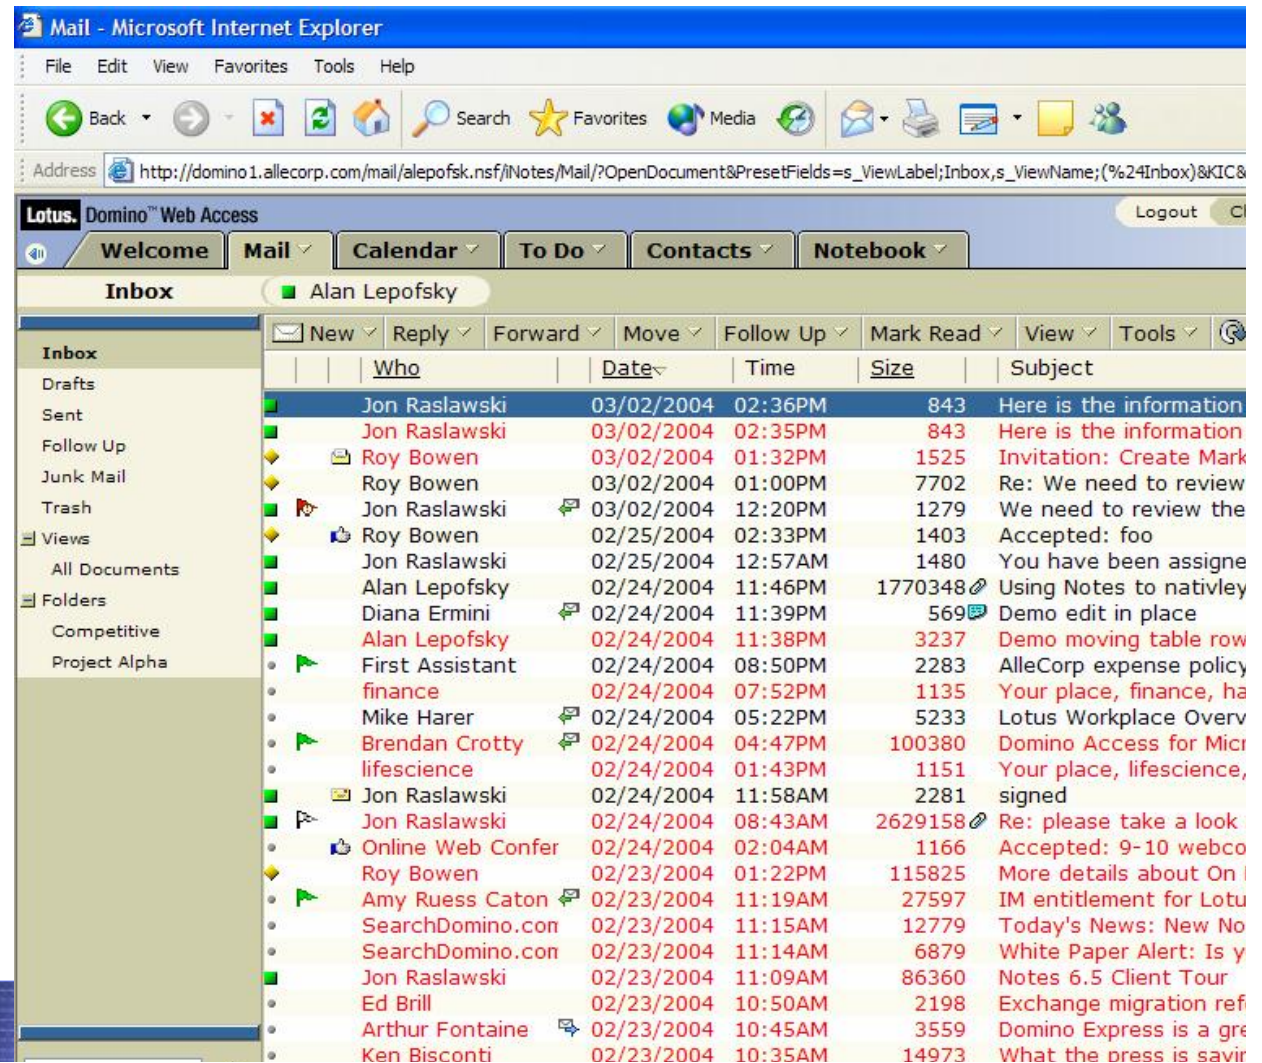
Mail - Microsoft Internet Explorer

File Edit View Favorites Tools Help

Back Search Favorites Media

Address http://domino1.allecorp.com/mail/alepofsk.nsf/iNotes/Mail/?OpenDocument&PresetFields=s_ViewLabel;Inbox,s_ViewName;(%24Inbox)&KIC&

Lotus. Domino™ Web Access

Logout Cl

Welcome Mail Calendar To Do Contacts Notebook

Inbox Alan Lepofsky

New Reply Forward Move Follow Up Mark Read View Tools

Inbox
Drafts
Sent
Follow Up
Junk Mail
Trash
Views
All Documents
Folders
Competitive
Project Alpha

| Who | Date | Time | Size | Subject |
|---|---|---|---|---|
| Jon Raslawski | 03/02/2004 | 02:36PM | 843 | Here is the information |
| Jon Raslawski | 03/02/2004 | 02:35PM | 843 | Here is the information |
| Roy Bowen | 03/02/2004 | 01:32PM | 1525 | Invitation: Create Mark |
| Roy Bowen | 03/02/2004 | 01:00PM | 7702 | Re: We need to review |
| Jon Raslawski | 03/02/2004 | 12:20PM | 1279 | We need to review the |
| Roy Bowen | 02/25/2004 | 02:33PM | 1403 | Accepted: foo |
| Jon Raslawski | 02/25/2004 | 12:57AM | 1480 | You have been assigne |
| Alan Lepofsky | 02/24/2004 | 11:46PM | 1770348 | Using Notes to nativley |
| Diana Ermini | 02/24/2004 | 11:39PM | 569 | Demo edit in place |
| Alan Lepofsky | 02/24/2004 | 11:38PM | 3237 | Demo moving table row |
| First Assistant | 02/24/2004 | 08:50PM | 2283 | AlleCorp expense policy |
| finance | 02/24/2004 | 07:52PM | 1135 | Your place, finance, ha |
| Mike Harer | 02/24/2004 | 05:22PM | 5233 | Lotus Workplace Overv |
| Brendan Crotty | 02/24/2004 | 04:47PM | 100380 | Domino Access for Micr |
| lifescience | 02/24/2004 | 01:43PM | 1151 | Your place, lifescience, |
| Jon Raslawski | 02/24/2004 | 11:58AM | 2281 | signed |
| Jon Raslawski | 02/24/2004 | 08:43AM | 2629158 | Re: please take a look |
| Online Web Confer | 02/24/2004 | 02:04AM | 1166 | Accepted: 9-10 webco |
| Roy Bowen | 02/23/2004 | 01:22PM | 115825 | More details about On |
| Amy Ruess Caton | 02/23/2004 | 11:19AM | 27597 | IM entitlement for Lotu |
| SearchDomino.con | 02/23/2004 | 11:15AM | 12779 | Today's News: New No |
| SearchDomino.con | 02/23/2004 | 11:14AM | 6879 | White Paper Alert: Is y |
| Jon Raslawski | 02/23/2004 | 11:09AM | 86360 | Notes 6.5 Client Tour |
| Ed Brill | 02/23/2004 | 10:50AM | 2198 | Exchange migration ref |
| Arthur Fontaine | 02/23/2004 | 10:45AM | 3559 | Domino Express is a gre |
| Ken Bisconti | 02/23/2004 | 10:35AM | 14973 | What the press is savir |